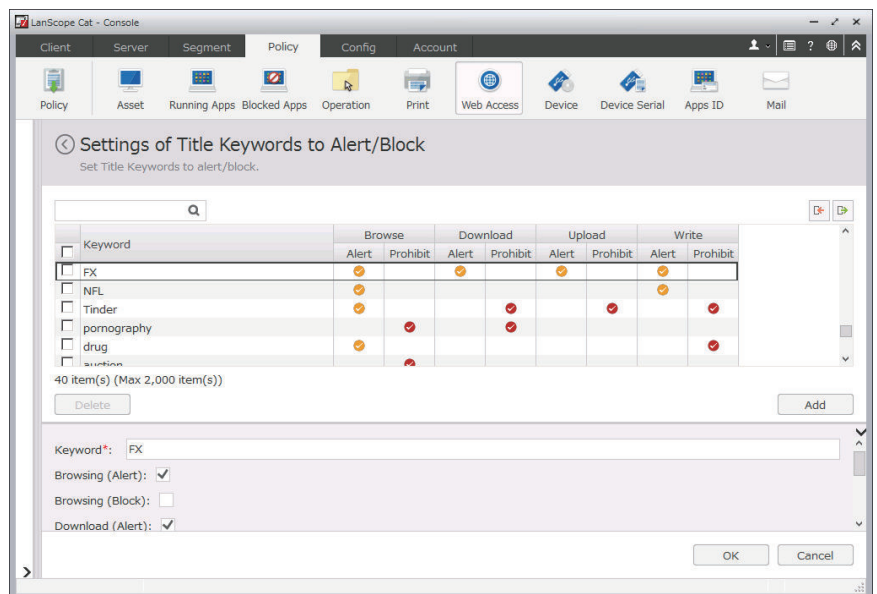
LanScope Cat - Console

Client Server Segment Policy Config Account

Policy Asset Running Apps Blocked Apps Operation Print Web Access Device Device Serial Apps ID Mail

Settings of Title Keywords to Alert/Block
Set Title Keywords to alert/block.

| | Keyword | Browse Alert | Browse Prohibit | Download Alert | Download Prohibit | Upload Alert | Upload Prohibit | Write Alert | Write Prohibit |
|---|---|---|---|---|---|---|---|---|---|
| ☐ | FX | ✓ | | ✓ | | ✓ | | ✓ | |
| ☐ | NFL | ✓ | | | | | | ✓ | |
| ☐ | Tinder | ✓ | | | ✓ | | ✓ | | ✓ |
| ☐ | pornography | | ✓ | | ✓ | | | | |
| ☐ | drug | ✓ | | | | | | | ✓ |
| ☐ | auction | | ✓ | | | | | | |

40 item(s) (Max 2,000 item(s))

Delete Add

Keyword*: FX
Browsing (Alert): ✓
Browsing (Block):
Download (Alert): ✓

OK Cancel